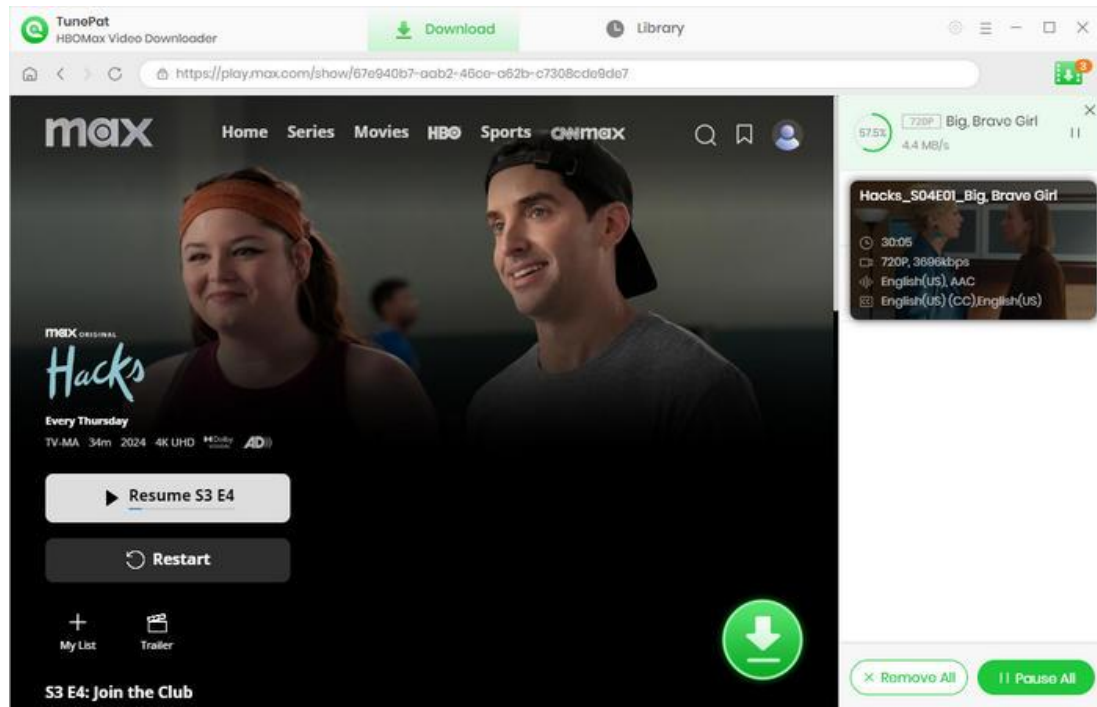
TunePat
HBOMax Video Downloader

Download

Library

https://play.max.com/show/67e940b7-aab2-46ce-a62b-c7308cde9de7

3

max

Home Series Movies HBO Sports CNNmax

max ORIGINAL

Hacks

Every Thursday

TV-MA 34m 2024 4K UHD Dolby AD

Resume S3 E4

Restart

My List

Trailer

S3 E4: Join the Club

57.5%

720P Big, Bravo Girl

4.4 MB/s

Hacks_S04E01_Big, Bravo Girl

30:05

720P, 3696kbps

English(US), AAC

English(US) (CC),English(US)

× Remove All

II Pause All